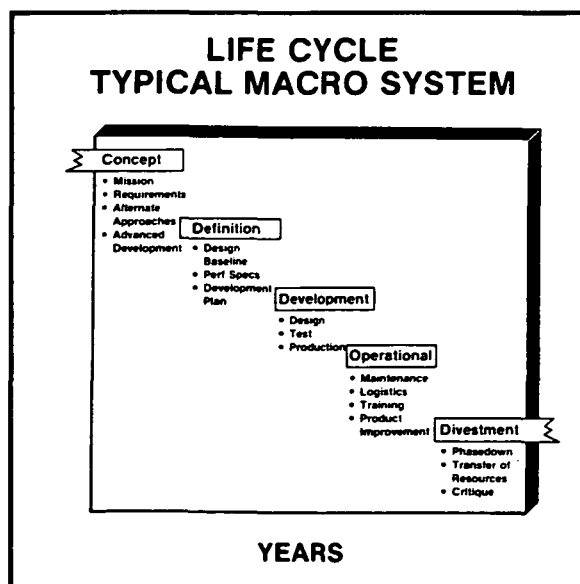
LIFE CYCLE
TYPICAL MACRO SYSTEM

Concept
• Mission
• Requirements
• Alternate Approaches
• Advanced Development

Definition
• Design Baseline
• Perf Specs
• Development Plan

Development
• Design
• Test
• Production

Operational
• Maintenance
• Logistics
• Training
• Product Improvement

Divestment
• Phasedown
• Transfer of Resources
• Critique

YEARS